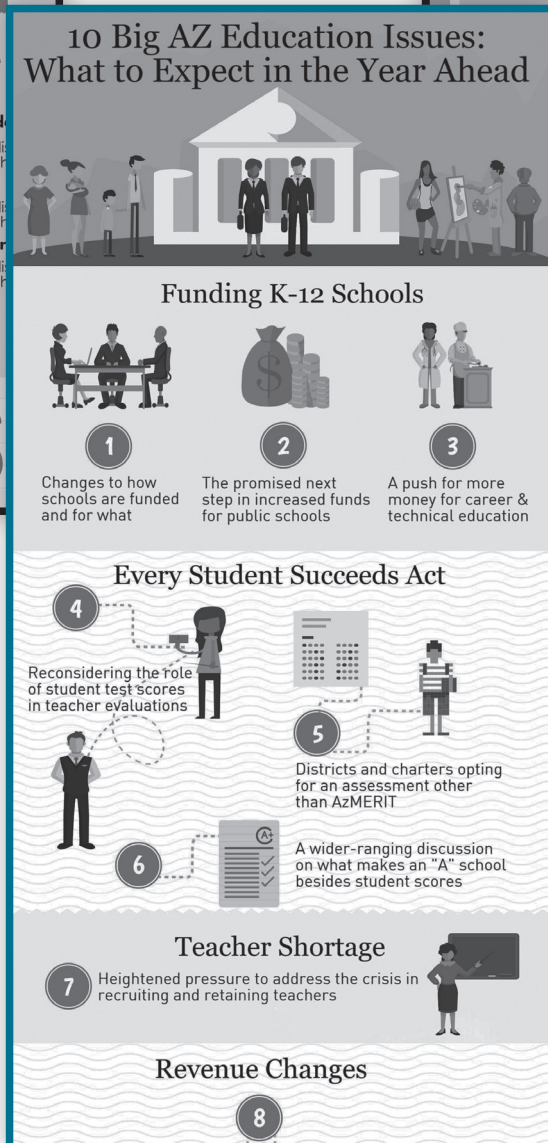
10 Big AZ Education Issues: What to Expect in the Year Ahead

Funding K-12 Schools

1
Changes to how schools are funded and for what

2
The promised next step in increased funds for public schools

3
A push for more money for career & technical education

Every Student Succeeds Act

4
Reconsidering the role of student test scores in teacher evaluations

5
Districts and charters opting for an assessment other than AzMERIT

6
A wider-ranging discussion on what makes an "A" school besides student scores

Teacher Shortage

7
Heightened pressure to address the crisis in recruiting and retaining teachers

Revenue Changes

8